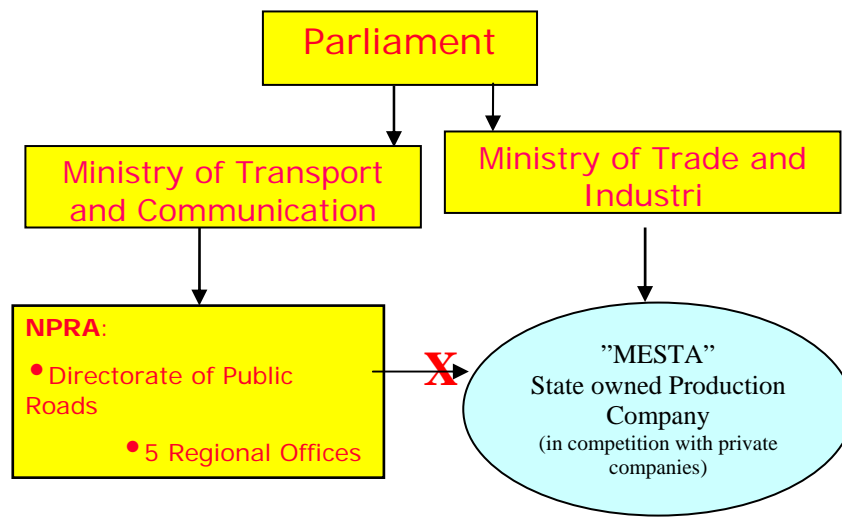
Parliament

Ministry of Transport and Communication

Ministry of Trade and Industri

NPRA:

• Directorate of Public Roads

• 5 Regional Offices

X

”MESTA”
State owned Production Company
(in competition with private companies)